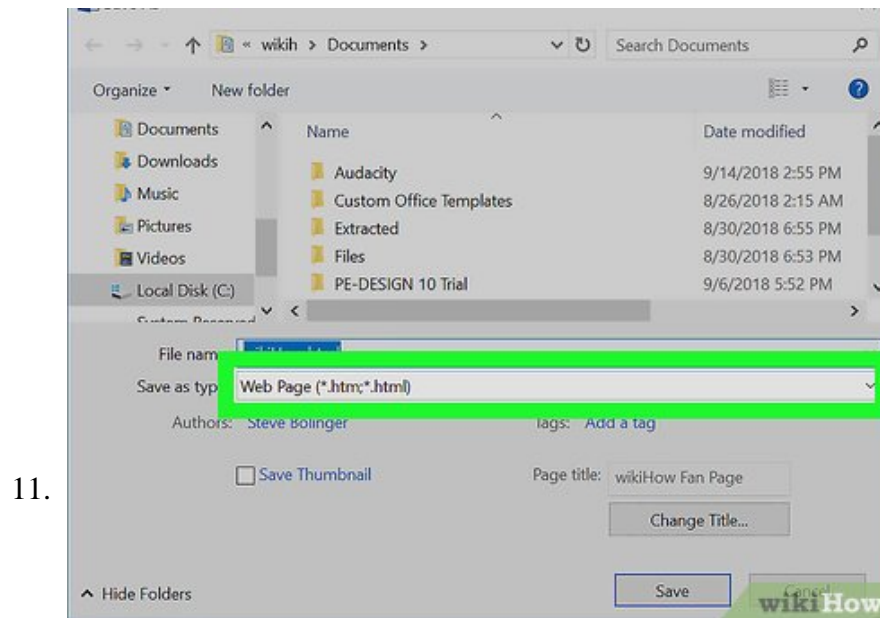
11.

« wikih > Documents >

Search Documents

Organize ▾ New folder

Documents
Downloads
Music
Pictures
Videos
Local Disk (C:)
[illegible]

| Name | Date modified |
|---|---|
| Audacity | 9/14/2018 2:55 PM |
| Custom Office Templates | 8/26/2018 2:15 AM |
| Extracted | 8/30/2018 6:55 PM |
| Files | 8/30/2018 6:53 PM |
| PE-DESIGN 10 Trial | 9/6/2018 5:52 PM |

File nam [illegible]

Save as typ Web Page (*.htm;*.html)

Authors: Steve Bolinger

Tags: Add a tag

Save Thumbnail

Page title: wikiHow Fan Page

Change Title...

^ Hide Folders

Save

Cancel

wikiHow